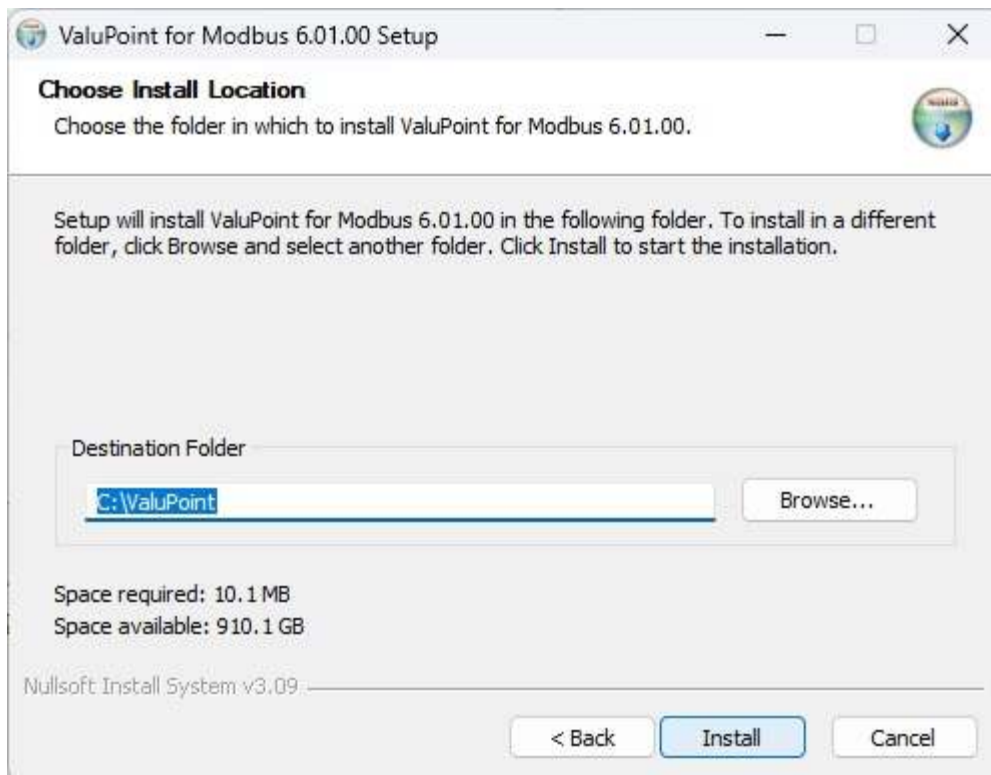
ValuPoint for Modbus 6.01.00 Setup

Choose Install Location
Choose the folder in which to install ValuPoint for Modbus 6.01.00.

Setup will install ValuPoint for Modbus 6.01.00 in the following folder. To install in a different folder, click Browse and select another folder. Click Install to start the installation.

Destination Folder

C:\ValuPoint

Browse...

Space required: 10.1 MB
Space available: 910.1 GB

Nullsoft Install System v3.09

< Back
Install
Cancel